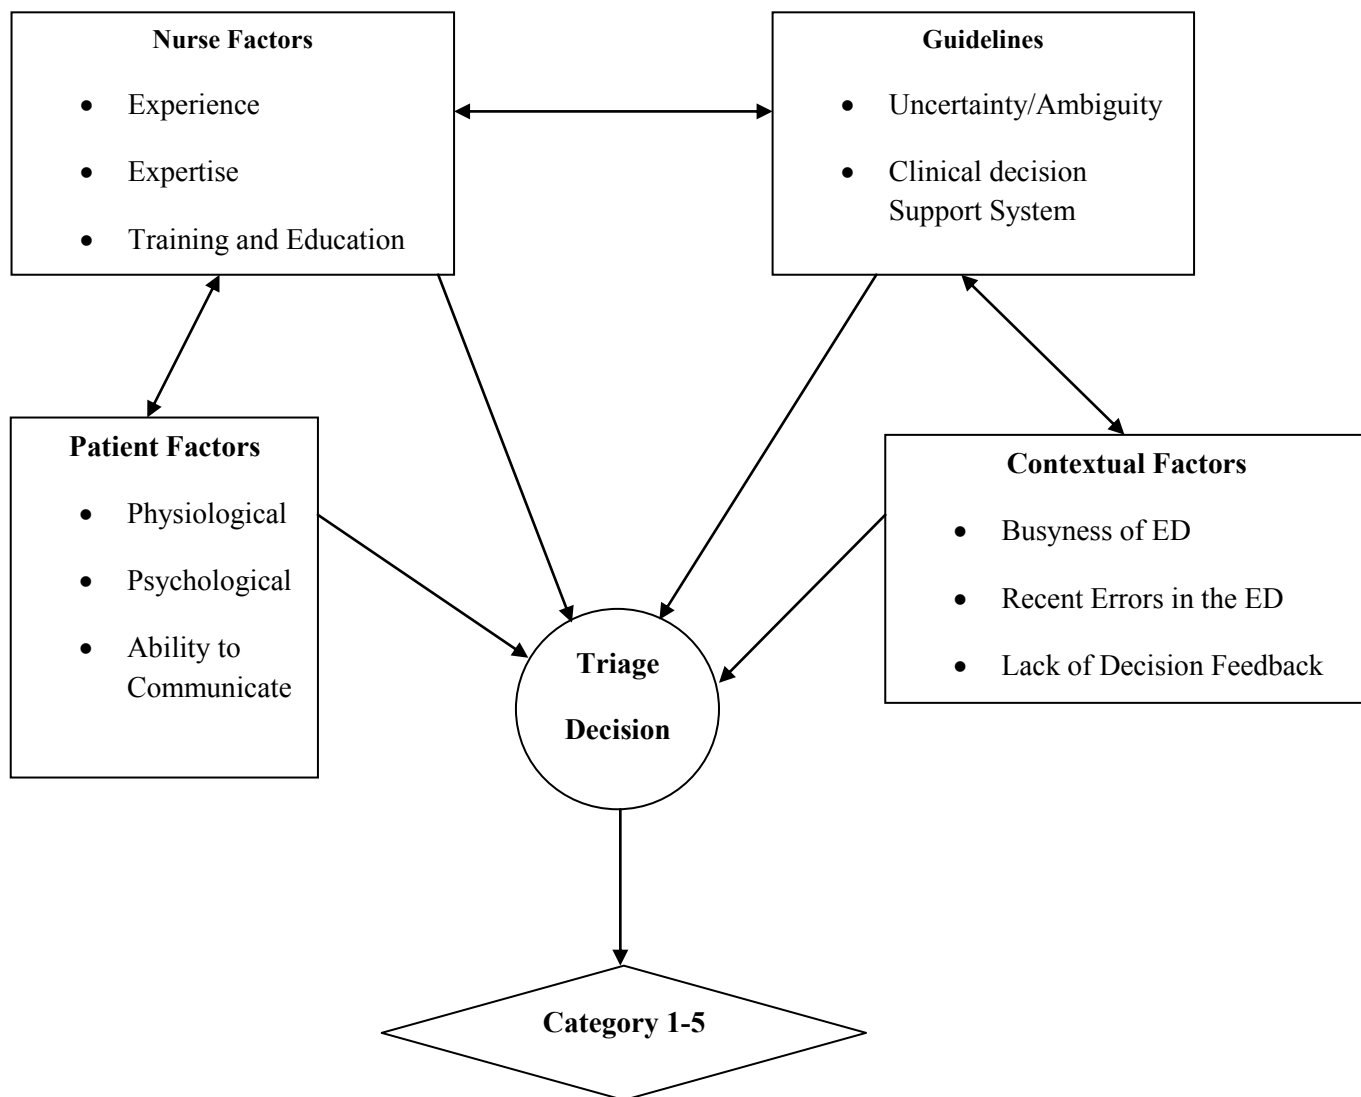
Nurse Factors

- Experience
- Expertise
- Training and Education

Guidelines

- Uncertainty/Ambiguity
- Clinical decision Support System

Patient Factors

- Physiological
- Psychological
- Ability to Communicate

Contextual Factors

- Busyness of ED
- Recent Errors in the ED
- Lack of Decision Feedback

Triage Decision

Category 1-5